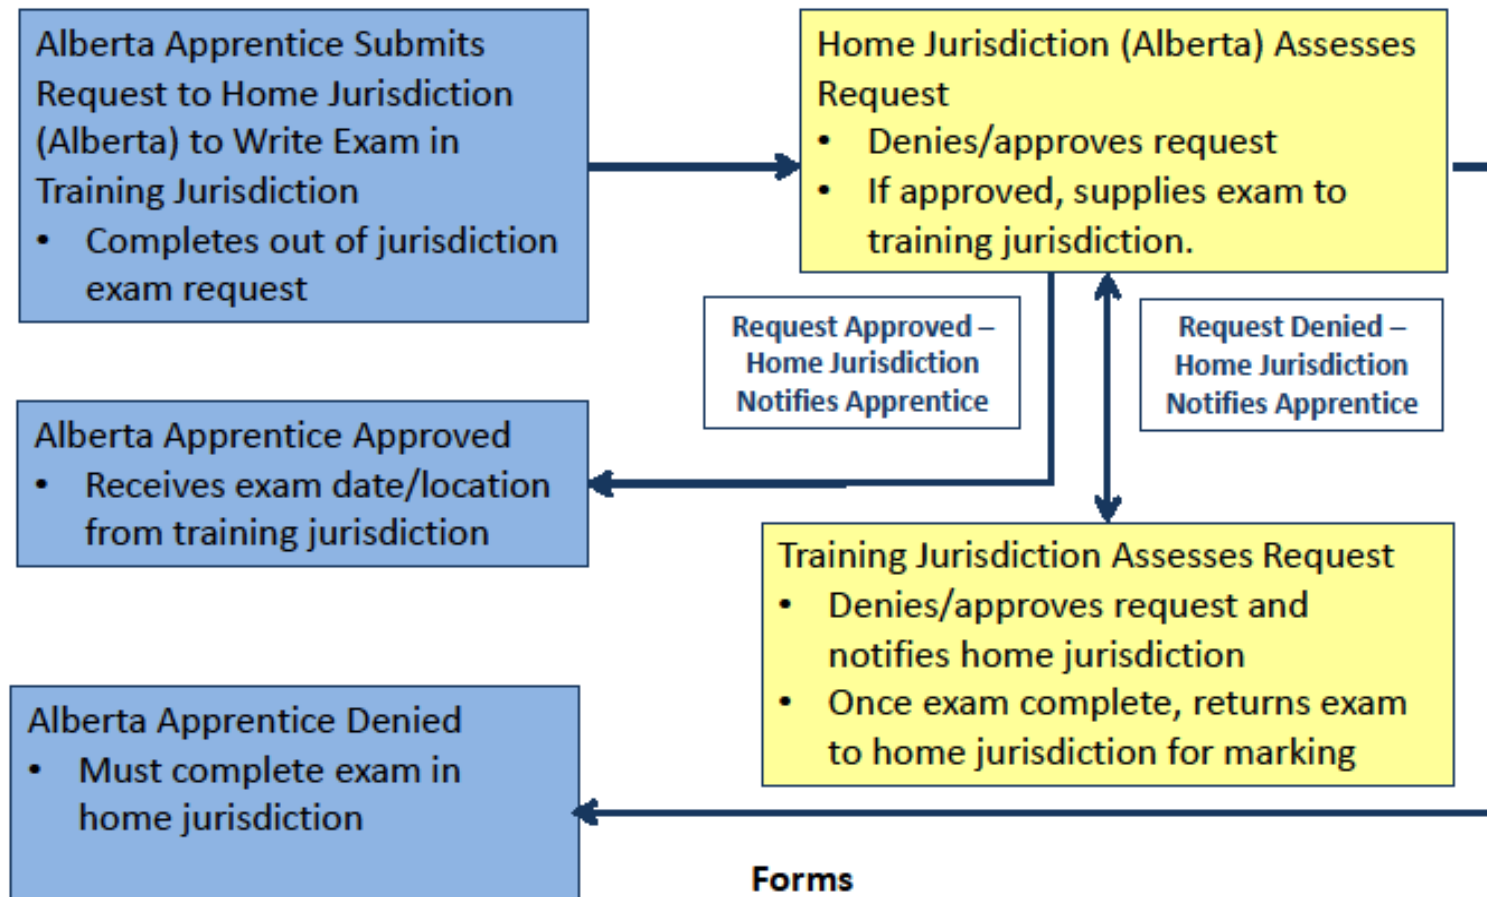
Alberta Apprentice Submits Request to Home Jurisdiction (Alberta) to Write Exam in Training Jurisdiction
• Completes out of jurisdiction exam request

Home Jurisdiction (Alberta) Assesses Request
• Denies/approves request
• If approved, supplies exam to training jurisdiction.

Request Approved – Home Jurisdiction Notifies Apprentice

Request Denied – Home Jurisdiction Notifies Apprentice

Alberta Apprentice Approved
• Receives exam date/location from training jurisdiction

Training Jurisdiction Assesses Request
• Denies/approves request and notifies home jurisdiction
• Once exam complete, returns exam to home jurisdiction for marking

Alberta Apprentice Denied
• Must complete exam in home jurisdiction

Forms